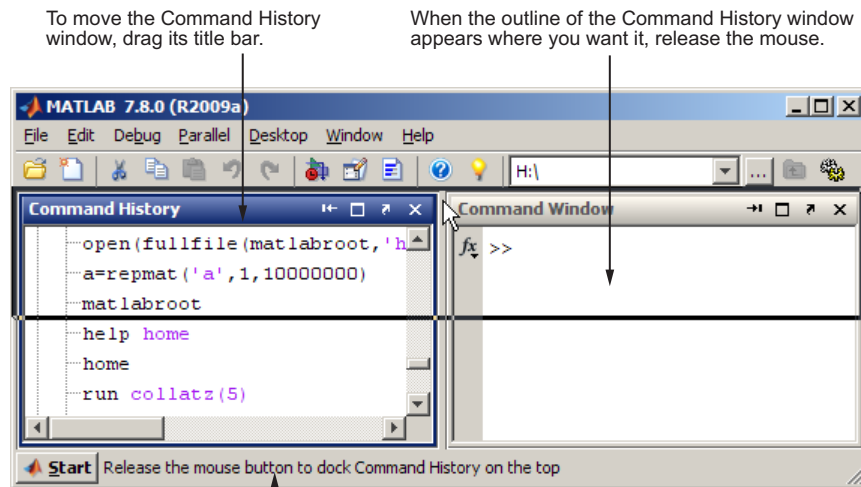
To move the Command History window, drag its title bar.

When the outline of the Command History window appears where you want it, release the mouse.

MATLAB 7.8.0 (R2009a)

File Edit Debug Parallel Desktop Window Help

H:\

Command History

open(fullfile(matlabroot,'h

a=repmat('a',1,10000000)

matlabroot

help home

home

run collatz(5)

Command Window

$f_x$ >>

Start Release the mouse button to dock Command History on the top